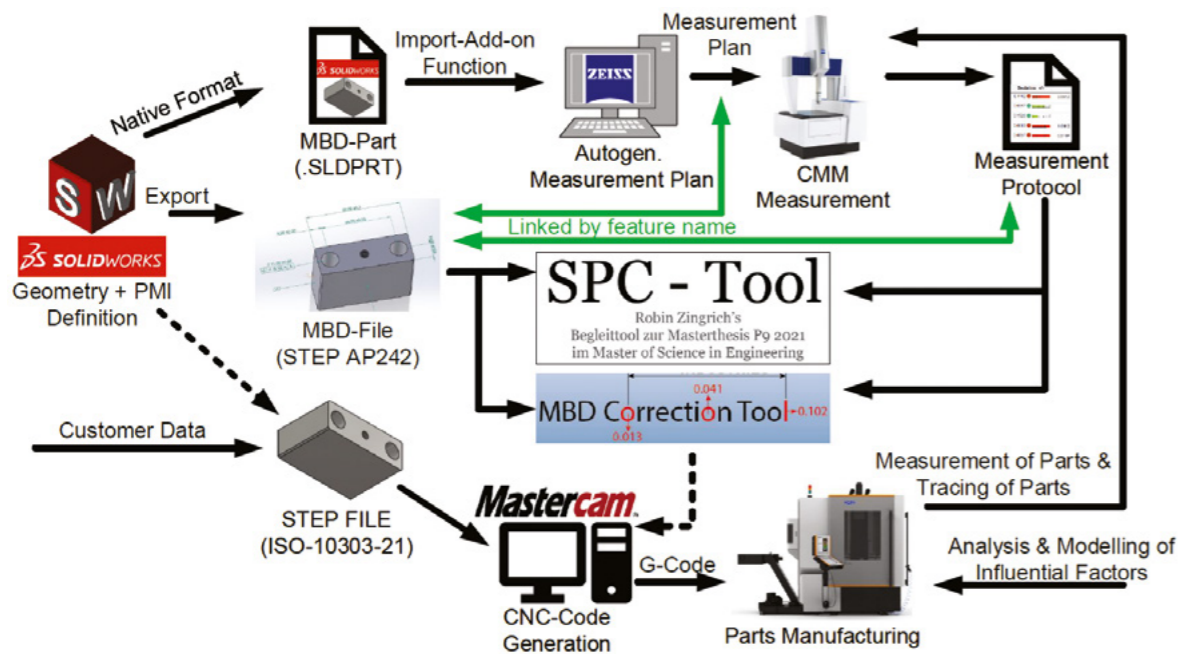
Native Format

SOLIDWORKS

MBD-Part (.SLDPRT)

Import-Add-on Function

ZEISS

Autogen. Measurement Plan

Measurement Plan

CMM Measurement

Measurement Protocol

SW

Export

SOLIDWORKS

Geometry + PMI Definition

MBD-File (STEP AP242)

Linked by feature name

SPC - Tool

Robin Zingrich's
Begleittool zur Masterthesis P9 2021
im Master of Science in Engineering

MBD Correction Tool

0.041

-0.102

0.013

Customer Data

STEP FILE (ISO-10303-21)

Mastercam.

CNC-Code Generation

G-Code

Measurement of Parts & Tracing of Parts

Analysis & Modelling of Influential Factors

Parts Manufacturing